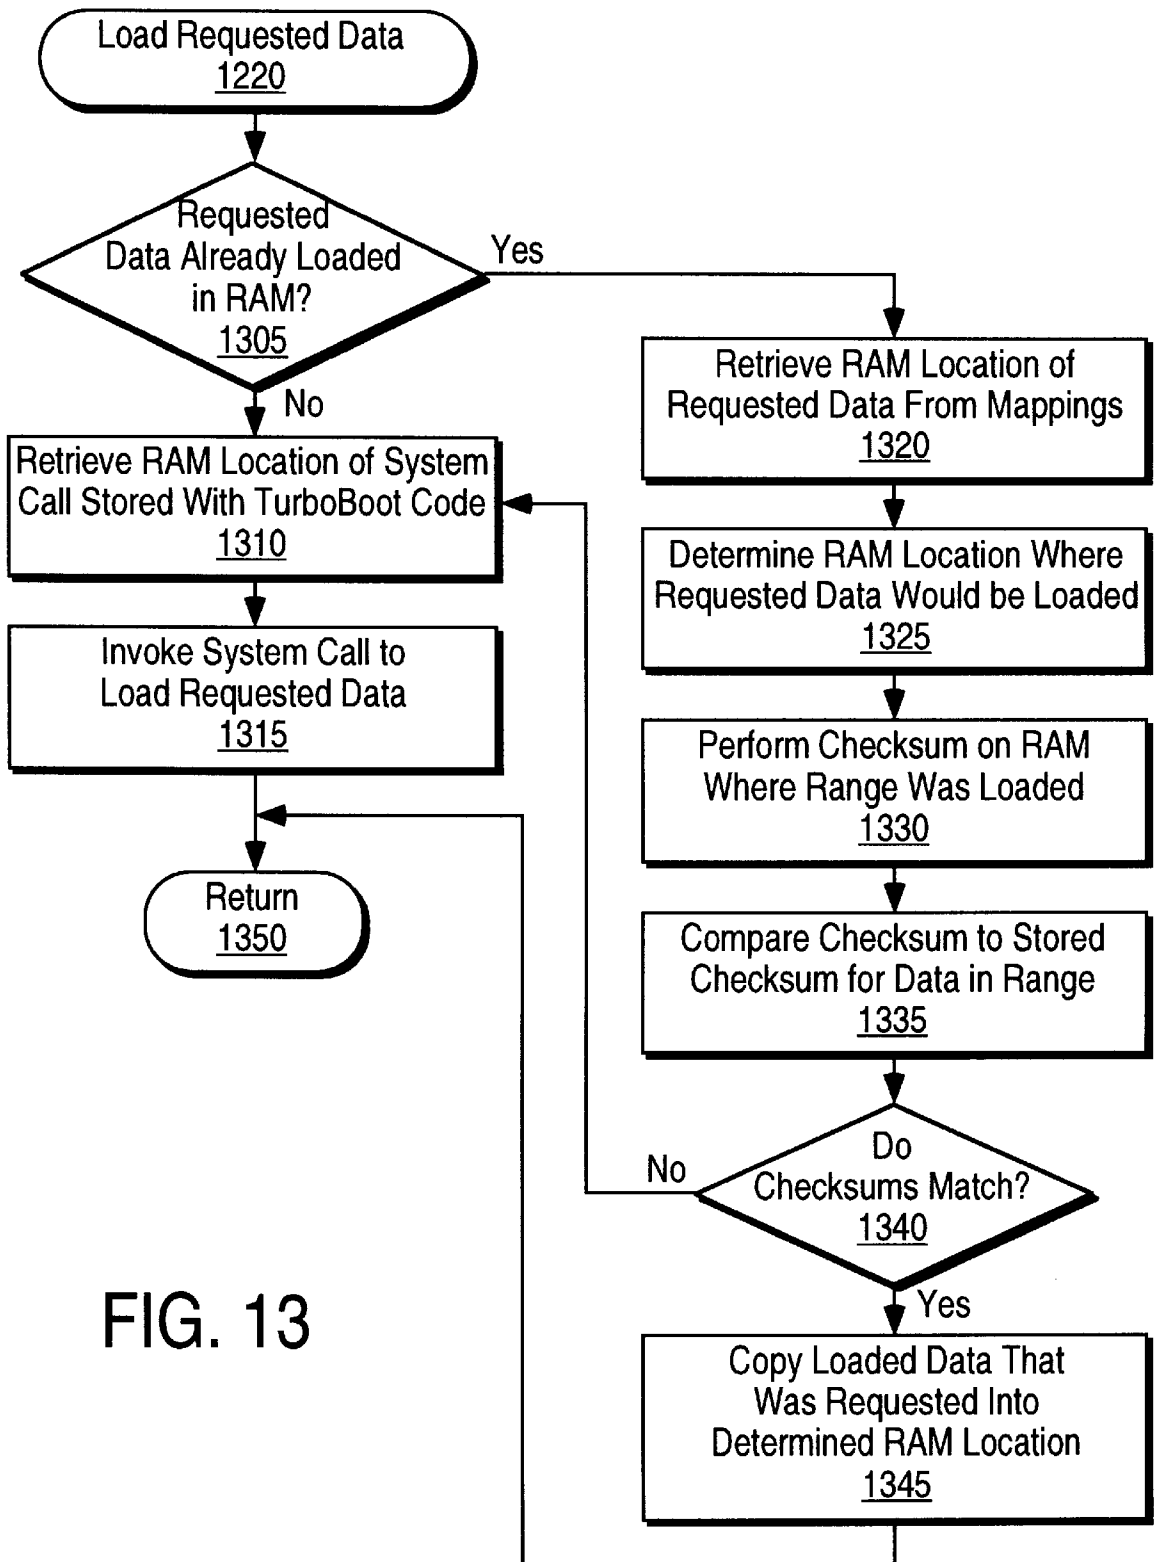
Load Requested Data
1220

Requested Data Already Loaded in RAM?
1305

Yes

No

Retrieve RAM Location of Requested Data From Mappings
1320

Retrieve RAM Location of System Call Stored With TurboBoot Code
1310

Determine RAM Location Where Requested Data Would be Loaded
1325

Invoke System Call to Load Requested Data
1315

Perform Checksum on RAM Where Range Was Loaded
1330

Return
1350

Compare Checksum to Stored Checksum for Data in Range
1335

No

Do Checksums Match?
1340

FIG. 13

Yes

Copy Loaded Data That Was Requested Into Determined RAM Location
1345